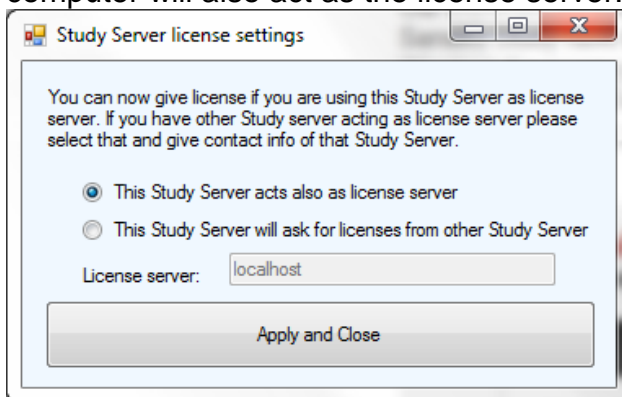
computer will also act as the license server.

Study Server license settings

You can now give license if you are using this Study Server as license server. If you have other Study server acting as license server please select that and give contact info of that Study Server.

This Study Server acts also as license server

This Study Server will ask for licenses from other Study Server

License server: localhost

Apply and Close